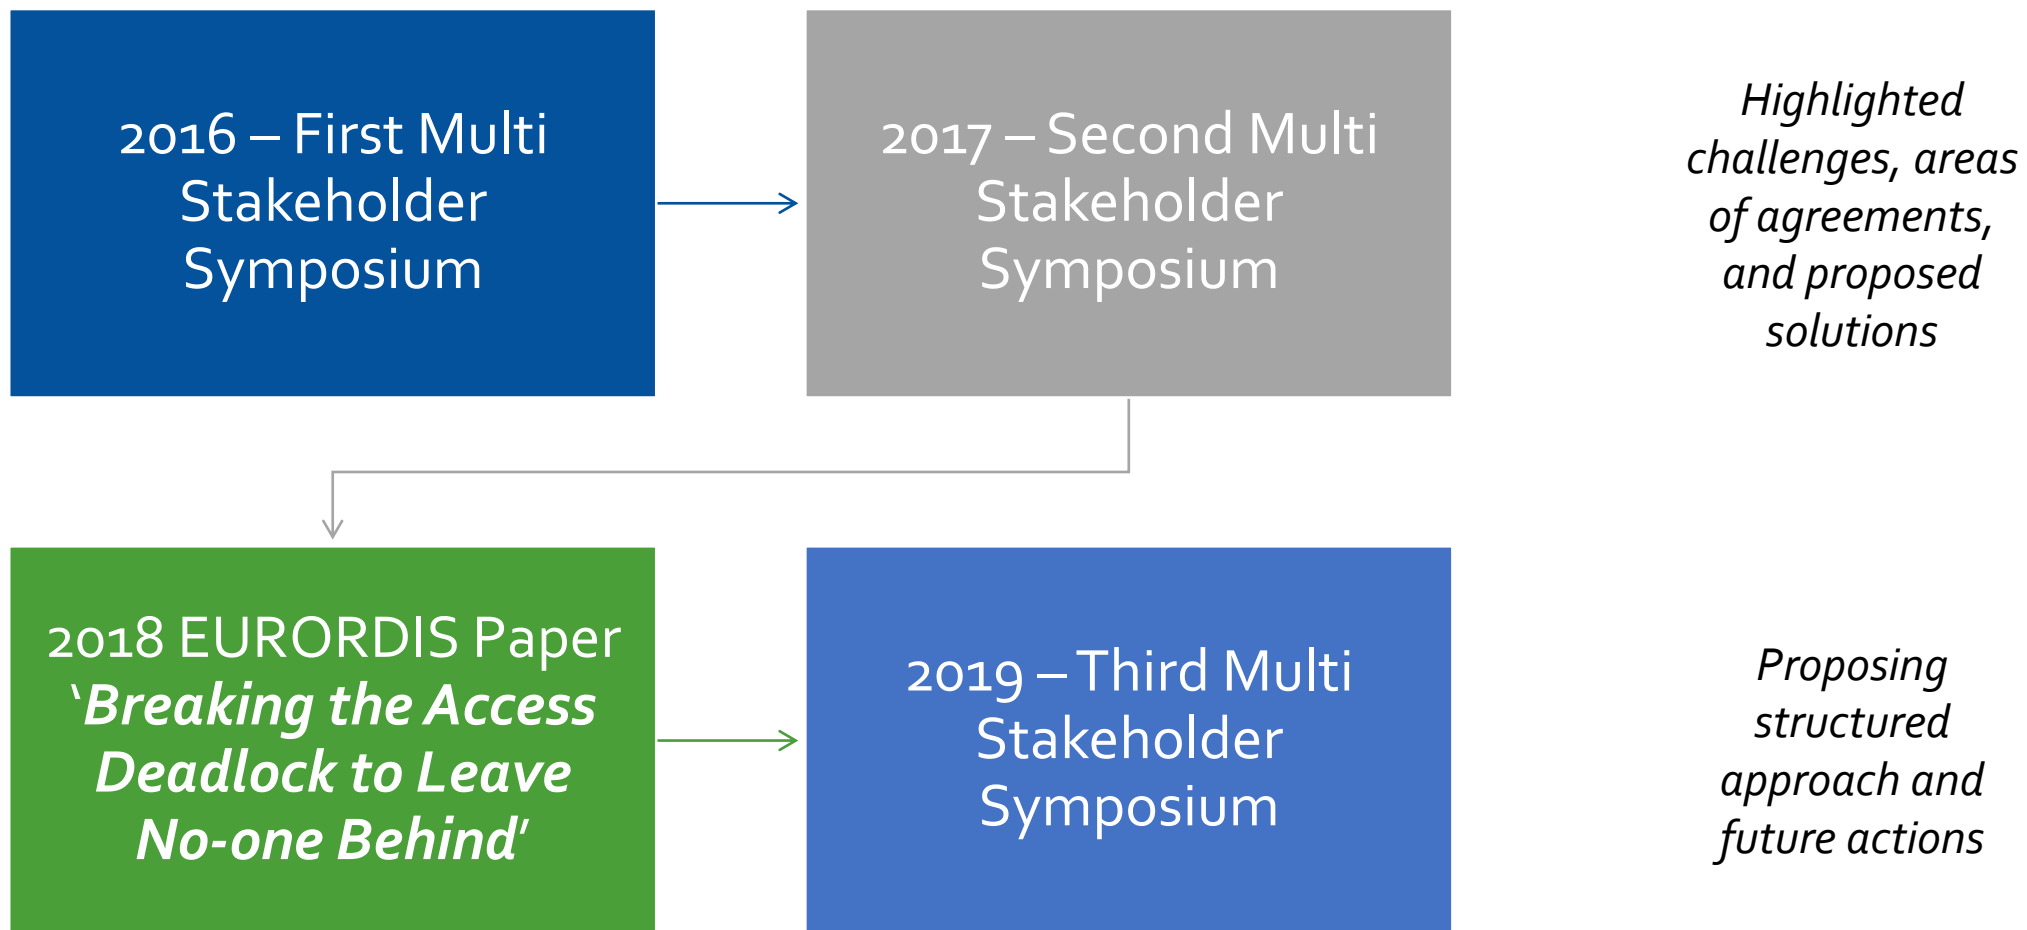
2016 – First Multi Stakeholder Symposium

2017 – Second Multi Stakeholder Symposium

*Highlighted challenges, areas of agreements, and proposed solutions*

2018 EURORDIS Paper *'Breaking the Access Deadlock to Leave No-one Behind'*

2019 – Third Multi Stakeholder Symposium

*Proposing structured approach and future actions*